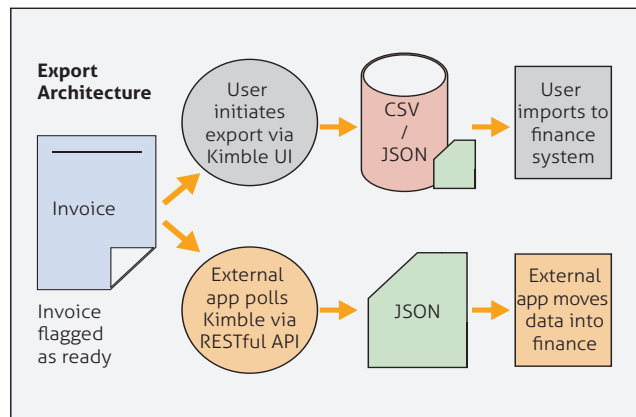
Export Architecture

Invoice

Invoice flagged as ready

User initiates export via Kimble UI

CSV / JSON

User imports to finance system

External app polls Kimble via RESTful API

JSON

External app moves data into finance